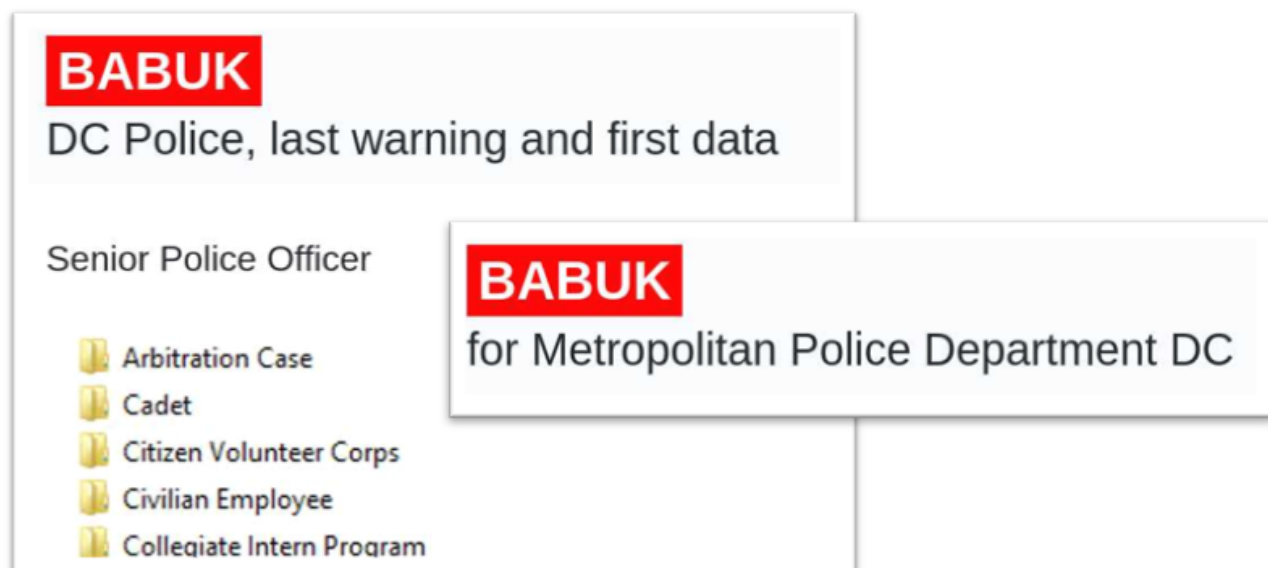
BABUK
DC Police, last warning and first data

Senior Police Officer

Arbitration Case
Cadet
Citizen Volunteer Corps
Civilian Employee
Collegiate Intern Program

BABUK
for Metropolitan Police Department DC